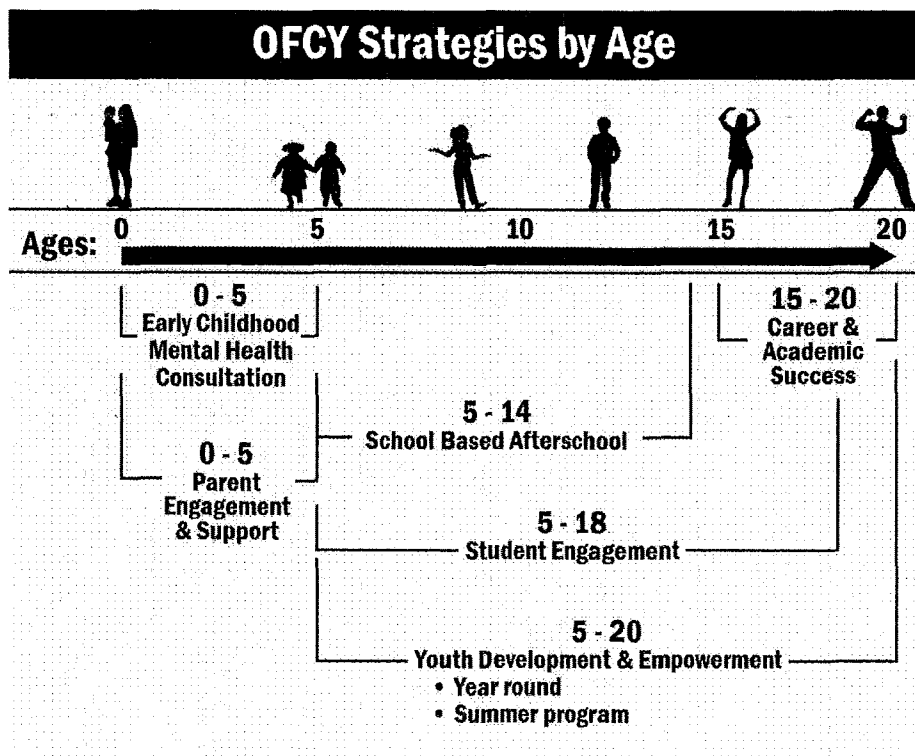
OFCY Strategies by Age

Ages: 0 5 10 15 20

0 - 5
Early Childhood Mental Health Consultation

15 - 20
Career & Academic Success

5 - 14
School Based Afterschool

0 - 5
Parent Engagement & Support

5 - 18
Student Engagement

5 - 20
Youth Development & Empowerment
• Year round
• Summer program